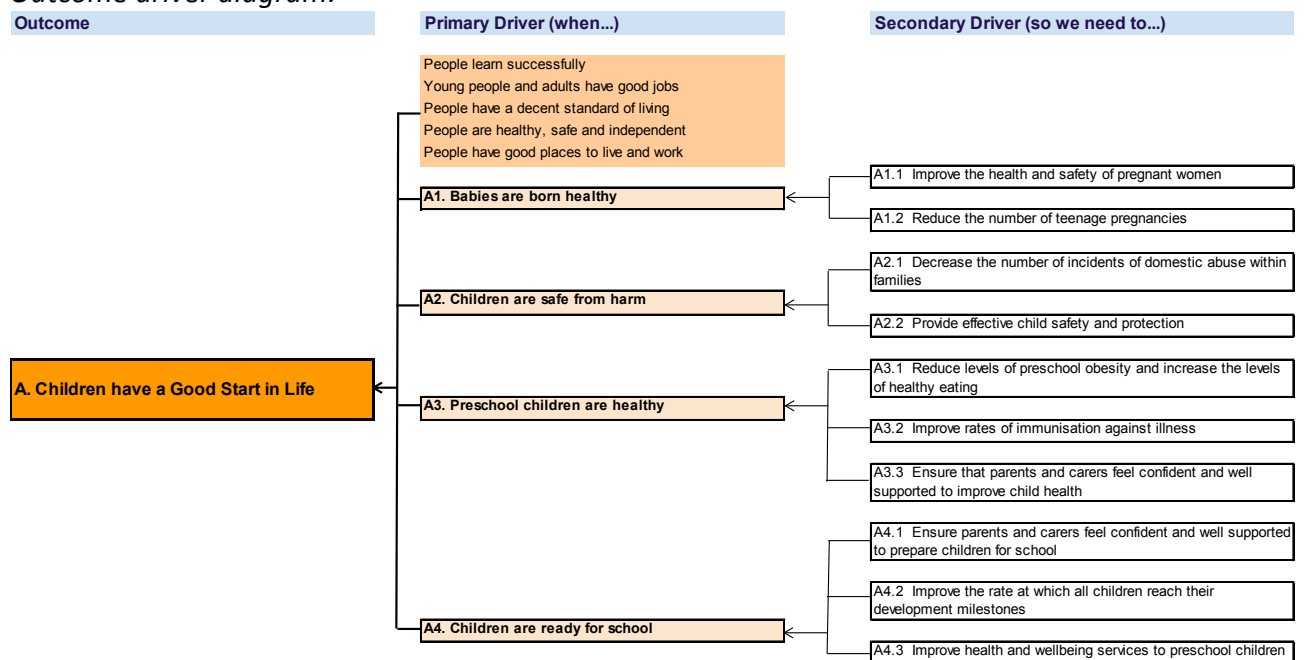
Outcome driver diagram.

Outcome

Primary Driver (when...)

Secondary Driver (so we need to...)

People learn successfully
Young people and adults have good jobs
People have a decent standard of living
People are healthy, safe and independent
People have good places to live and work

A1. Babies are born healthy

A1.1 Improve the health and safety of pregnant women

A1.2 Reduce the number of teenage pregnancies

A2. Children are safe from harm

A2.1 Decrease the number of incidents of domestic abuse within families

A2.2 Provide effective child safety and protection

A. Children have a Good Start in Life

A3. Preschool children are healthy

A3.1 Reduce levels of preschool obesity and increase the levels of healthy eating

A3.2 Improve rates of immunisation against illness

A3.3 Ensure that parents and carers feel confident and well supported to improve child health

A4. Children are ready for school

A4.1 Ensure parents and carers feel confident and well supported to prepare children for school

A4.2 Improve the rate at which all children reach their development milestones

A4.3 Improve health and wellbeing services to preschool children